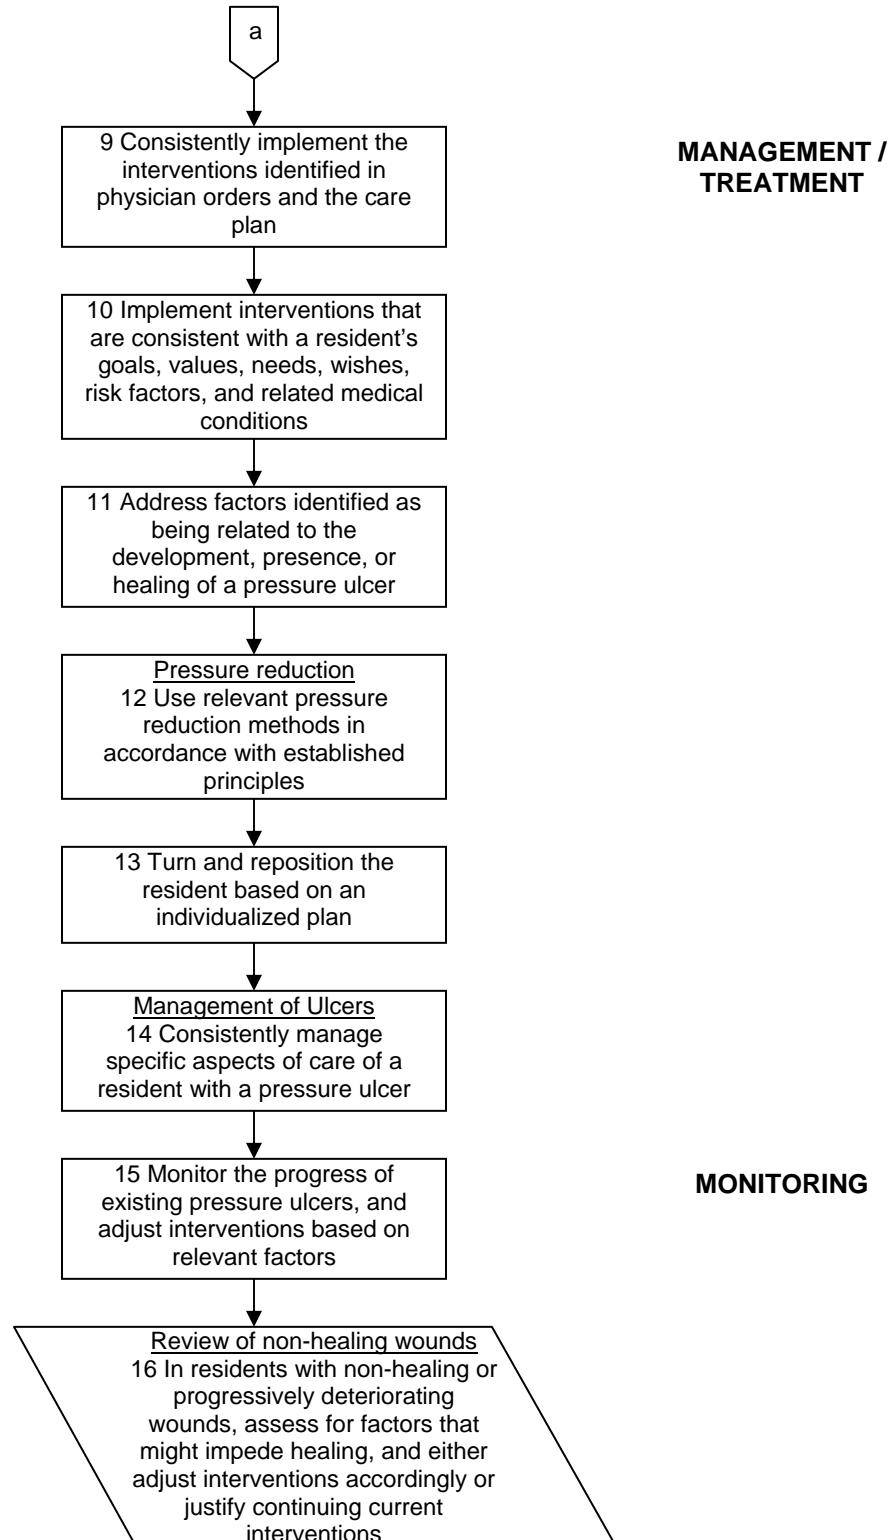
a

9 Consistently implement the interventions identified in physician orders and the care plan

MANAGEMENT / TREATMENT

10 Implement interventions that are consistent with a resident's goals, values, needs, wishes, risk factors, and related medical conditions

11 Address factors identified as being related to the development, presence, or healing of a pressure ulcer

Pressure reduction
12 Use relevant pressure reduction methods in accordance with established principles

13 Turn and reposition the resident based on an individualized plan

Management of Ulcers
14 Consistently manage specific aspects of care of a resident with a pressure ulcer

15 Monitor the progress of existing pressure ulcers, and adjust interventions based on relevant factors

MONITORING

Review of non-healing wounds
16 In residents with non-healing or progressively deteriorating wounds, assess for factors that might impede healing, and either adjust interventions accordingly or justify continuing current interventions